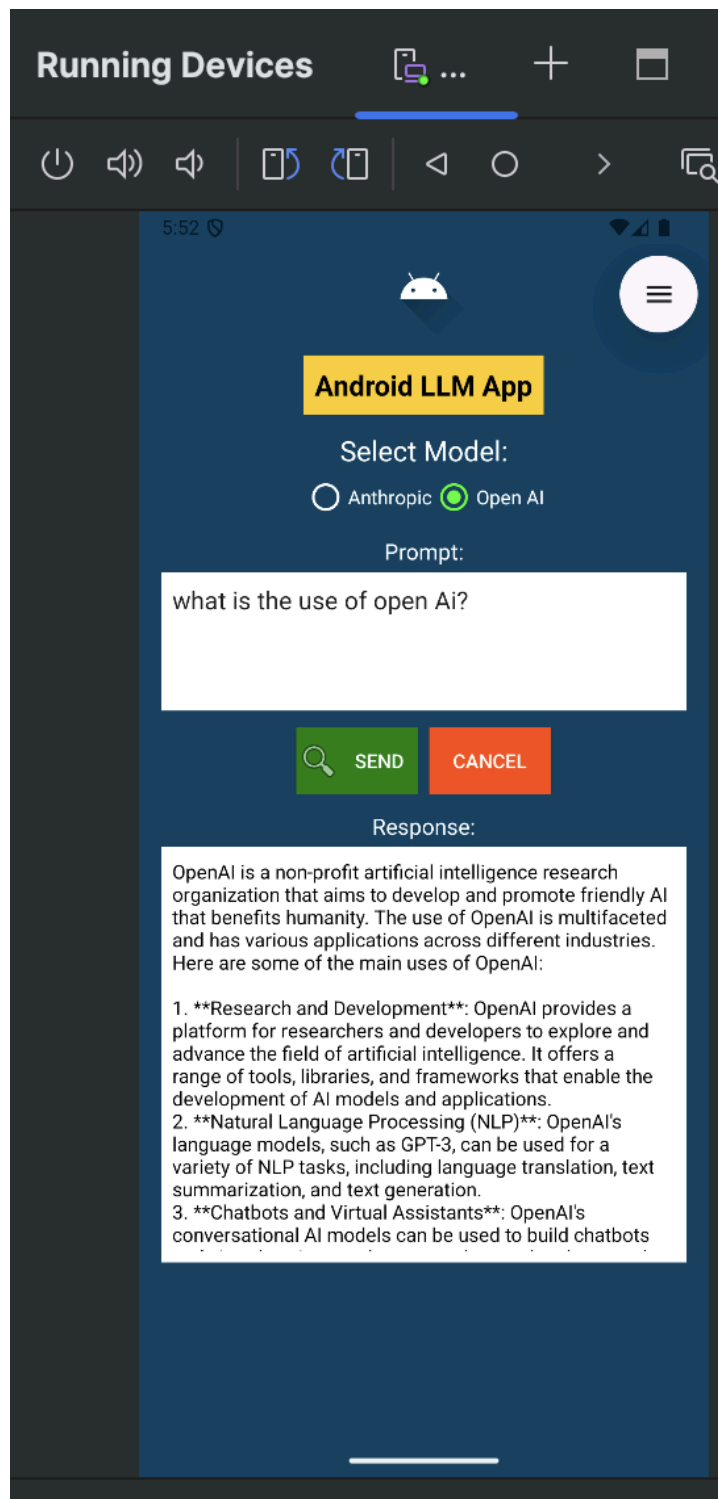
Running Devices ...

5:52

Android LLM App

Select Model:

Anthropic Open AI

Prompt:

what is the use of open Ai?

SEND CANCEL

Response:

OpenAI is a non-profit artificial intelligence research organization that aims to develop and promote friendly AI that benefits humanity. The use of OpenAI is multifaceted and has various applications across different industries. Here are some of the main uses of OpenAI:

1. **Research and Development**: OpenAI provides a platform for researchers and developers to explore and advance the field of artificial intelligence. It offers a range of tools, libraries, and frameworks that enable the development of AI models and applications.
2. **Natural Language Processing (NLP)**: OpenAI's language models, such as GPT-3, can be used for a variety of NLP tasks, including language translation, text summarization, and text generation.
3. **Chatbots and Virtual Assistants**: OpenAI's conversational AI models can be used to build chatbots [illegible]